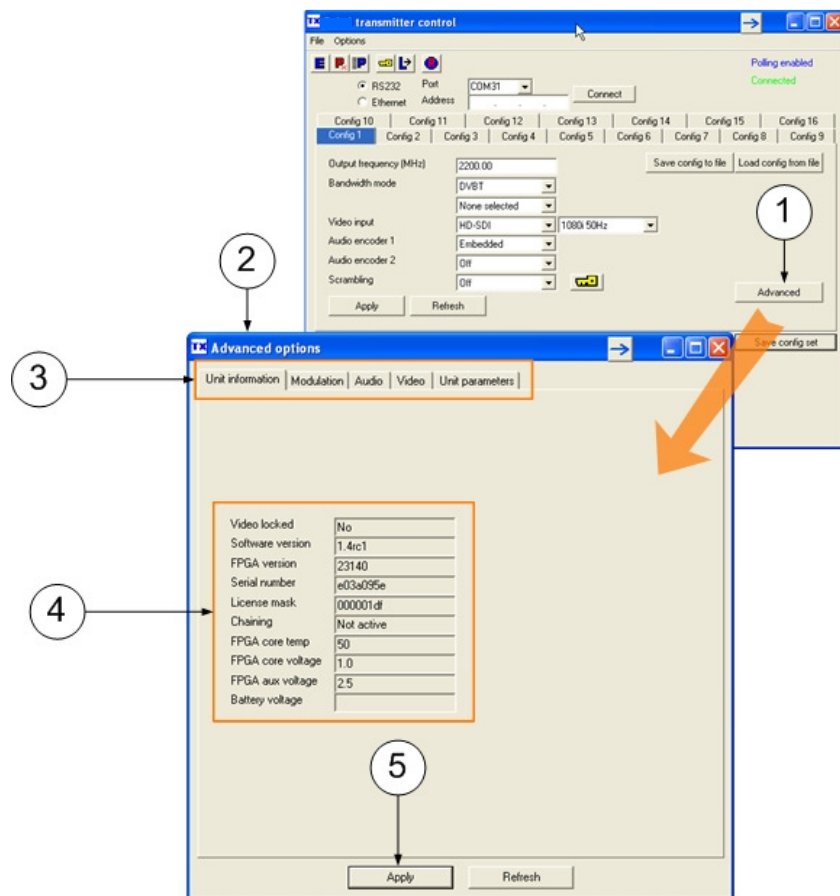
transmitter control

File Options

E P P

Polling enabled

Connected

RS232 Port COM31

Ethernet Address

Connect

Config 10 Config 11 Config 12 Config 13 Config 14 Config 15 Config 16

Config 1 Config 2 Config 3 Config 4 Config 5 Config 6 Config 7 Config 8 Config 9

Output frequency (MHz) 2200.00

Save config to file Load config from file

Bandwidth mode DVBT

None selected

Video input HD-SDI 1080i 50Hz

Audio encoder 1 Embedded

Audio encoder 2 Off

Scrambling Off

Apply Refresh

Advanced

Save config set

1

2

3

Advanced options

Unit information | Modulation | Audio | Video | Unit parameters

4

| Video locked | No |
|---|---|
| Software version | 1.4rc1 |
| FPGA version | 23140 |
| Serial number | e03a095e |
| License mask | 000001df |
| Chaining | Not active |
| FPGA core temp | 50 |
| FPGA core voltage | 1.0 |
| FPGA aux voltage | 2.5 |
| Battery voltage | |

5

Apply Refresh